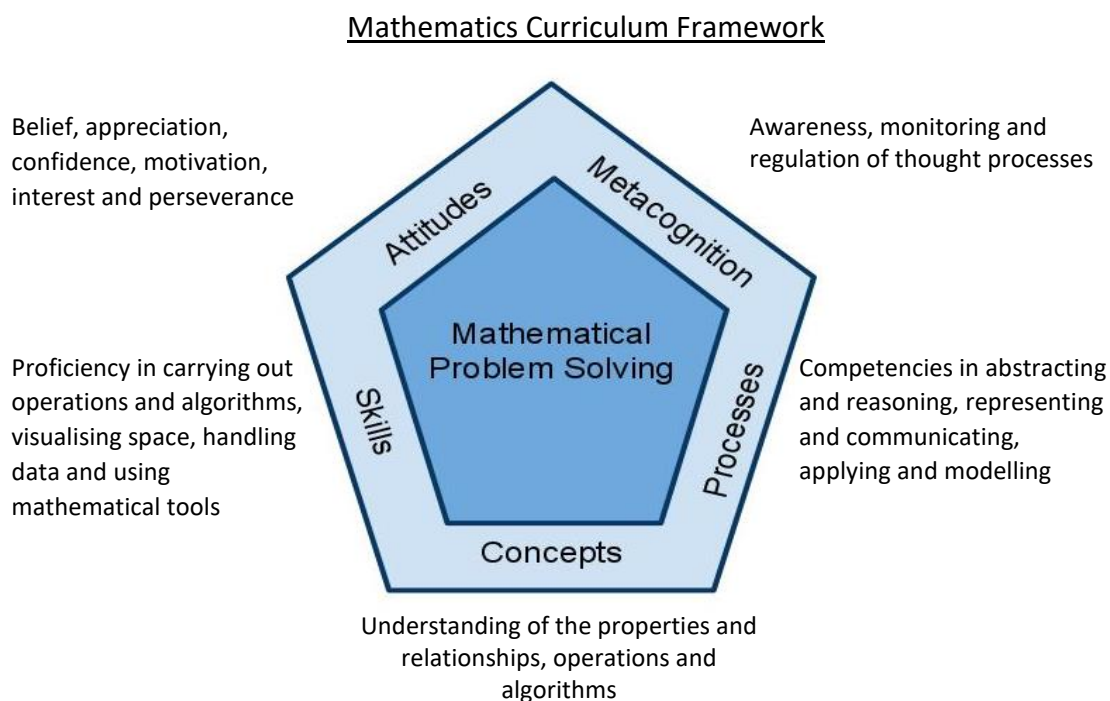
Mathematics Curriculum Framework

Belief, appreciation, confidence, motivation, interest and perseverance

Awareness, monitoring and regulation of thought processes

Attitudes

Metacognition

Mathematical Problem Solving

Proficiency in carrying out operations and algorithms, visualising space, handling data and using mathematical tools

Skills

Processes

Competencies in abstracting and reasoning, representing and communicating, applying and modelling

Concepts

Understanding of the properties and relationships, operations and algorithms